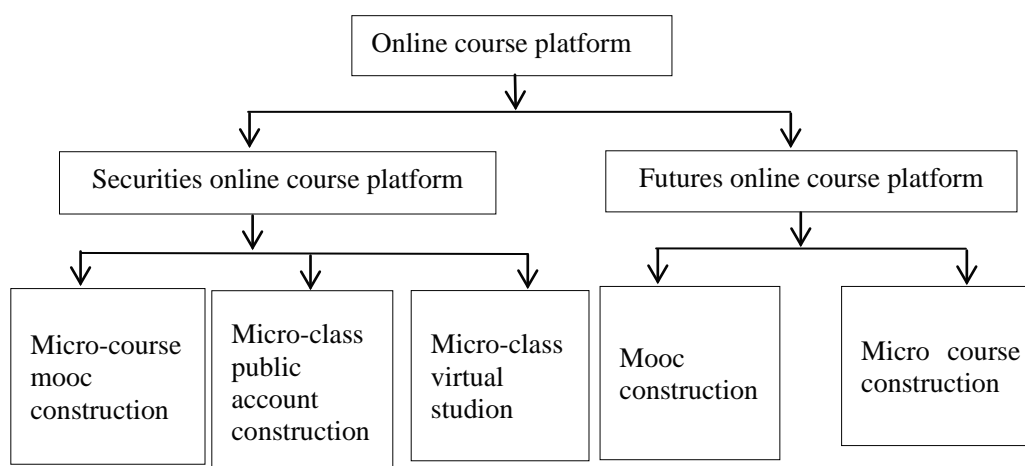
Online course platform

Securities online course platform

Futures online course platform

Micro-course mooc construction

Micro-class public account construction

Micro-class virtual studion

Mooc construction

Micro course construction